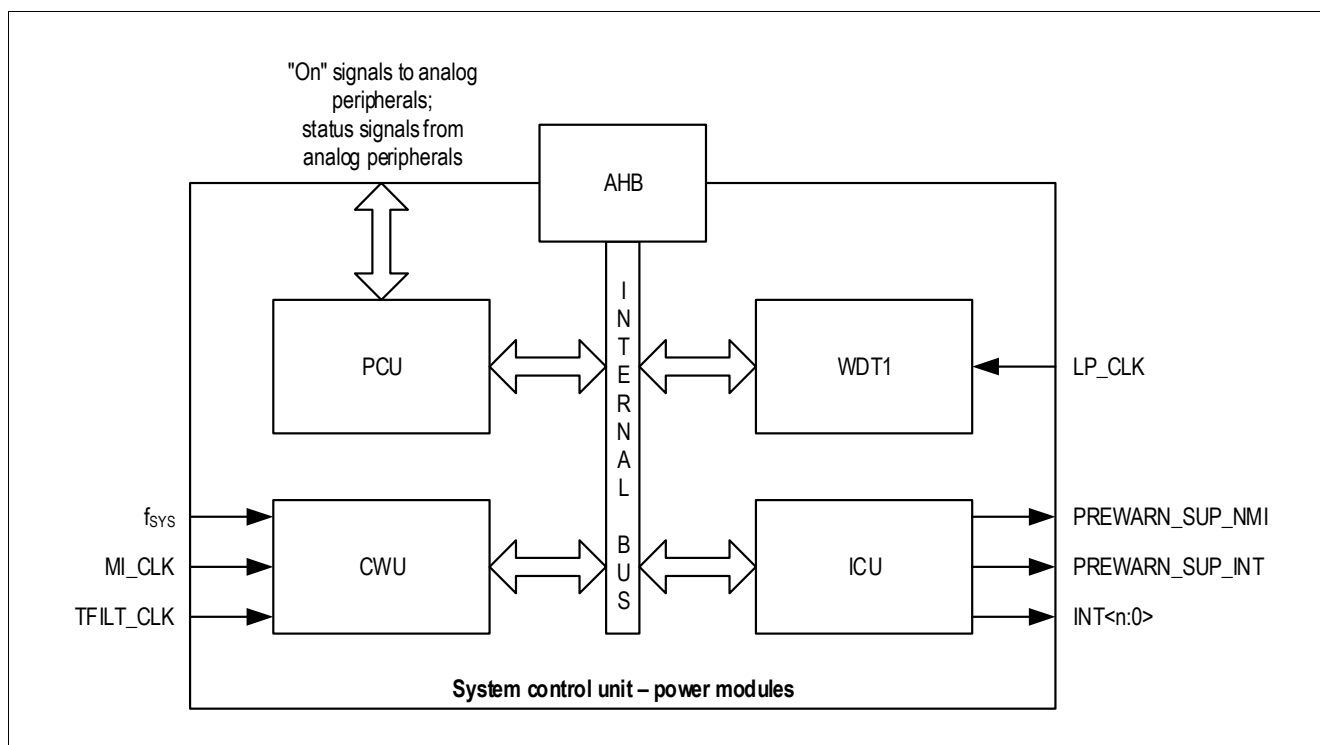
"On" signals to analog peripherals; status signals from analog peripherals

AHB

INTERNAL BUS

PCU

WDT1

LP_CLK

$f_{SYS}$

MI_CLK

TFILT_CLK

CWU

ICU

PREWARN_SUP_NMI

PREWARN_SUP_INT

INT<n:0>

System control unit – power modules